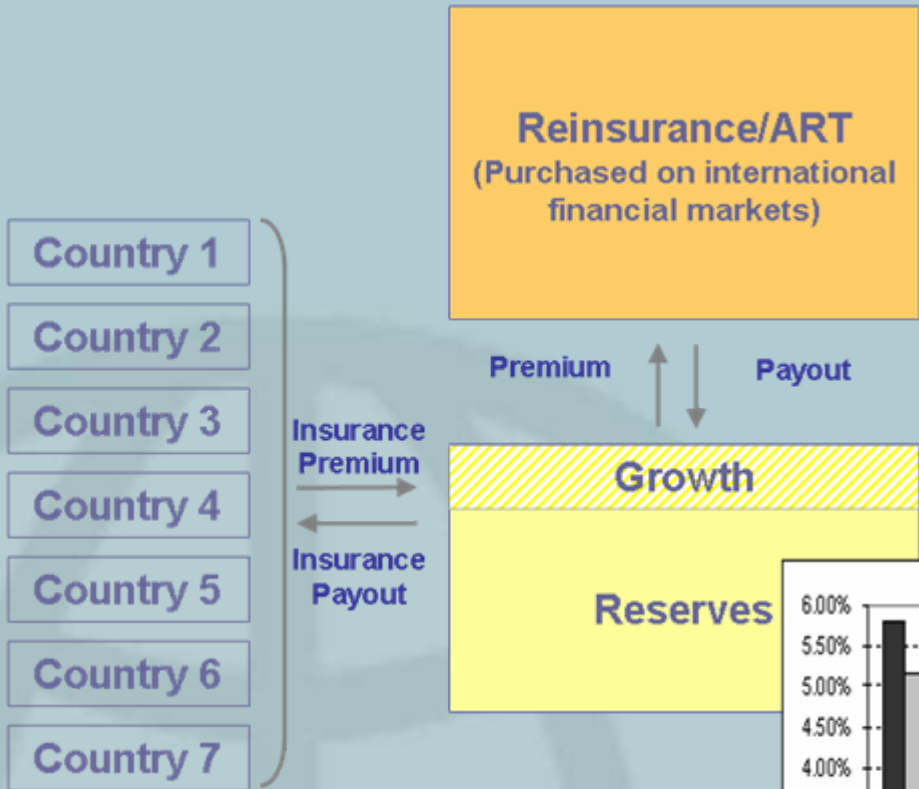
Reinsurance/ART
(Purchased on international financial markets)

Premium

Payout

Country 1

Country 2

Country 3

Country 4

Country 5

Country 6

Country 7

Insurance Premium

Insurance Payout

Growth

Reserves

6.00%
5.50%
5.00%
4.50%
4.00%